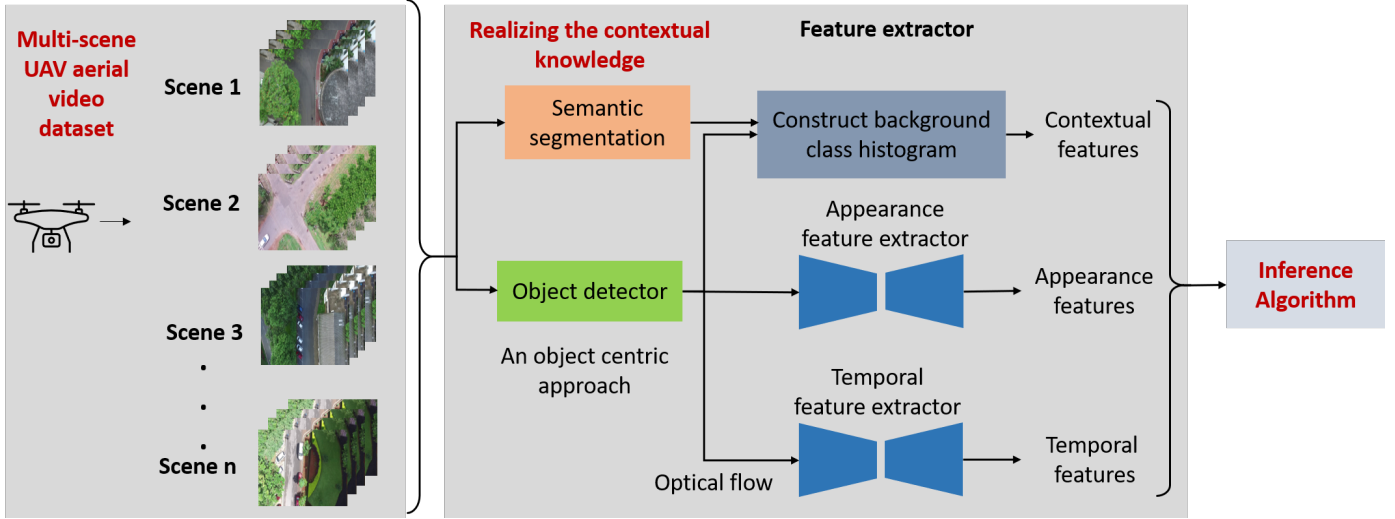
Multi-scene UAV aerial video dataset

Scene 1

Scene 2

Scene 3

.

.

.

Scene n

Realizing the contextual knowledge

Feature extractor

Semantic segmentation

Construct background class histogram

Contextual features

Appearance feature extractor

Object detector

Appearance features

An object centric approach

Temporal feature extractor

Temporal features

Optical flow

Inference Algorithm